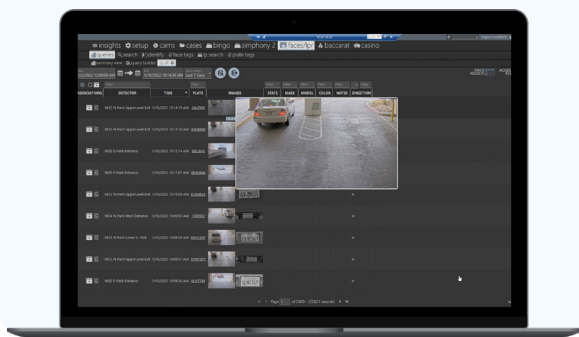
insights setup cams cases bingo simphony 2 faces/lpr baccarat casino

search identify face tags lp search plate tags

ANNOTATIONS DETECTOR TIME PLATE IMAGES STATE MAKE MODEL COLOR NOTES DIRECTION

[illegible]

Page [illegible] of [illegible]